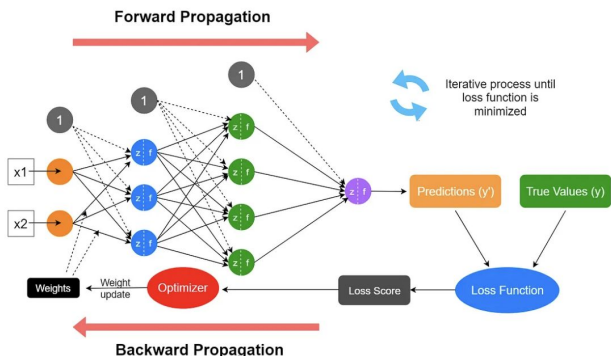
Forward Propagation

Iterative process until loss function is minimized

1

1

1

x1

x2

z f

z f

z f

z f

z f

z f

z f

z f

Predictions (y')

True Values (y)

Weights

Weight update

Optimizer

Loss Score

Loss Function

Backward Propagation